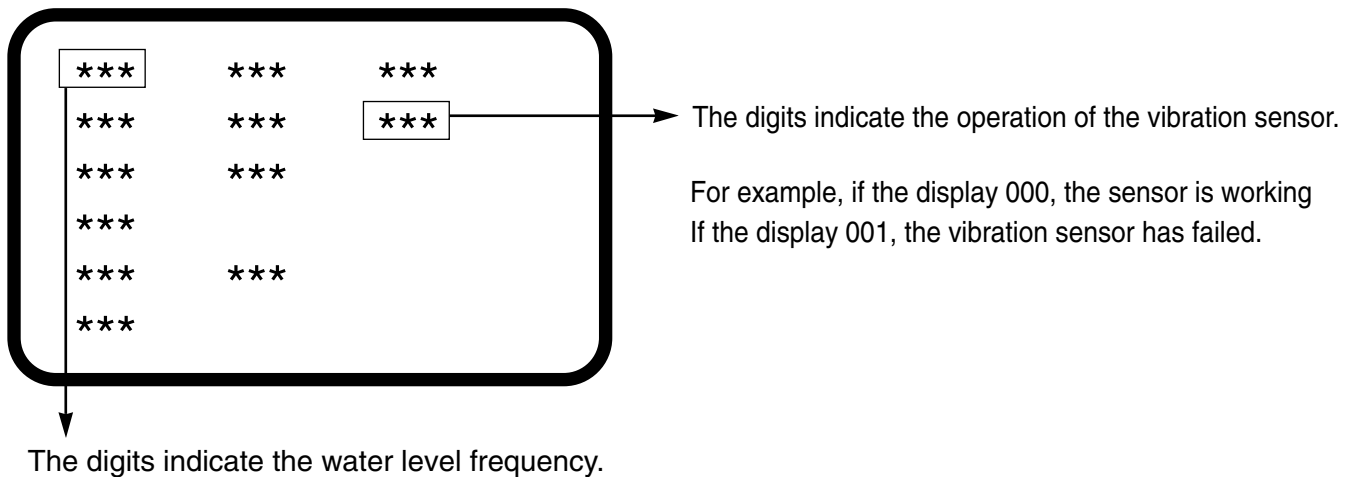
*** *** ***
*** *** ***
*** ***
***
*** ***
***

The digits indicate the operation of the vibration sensor.

For example, if the display 000, the sensor is working
If the display 001, the vibration sensor has failed.

The digits indicate the water level frequency.